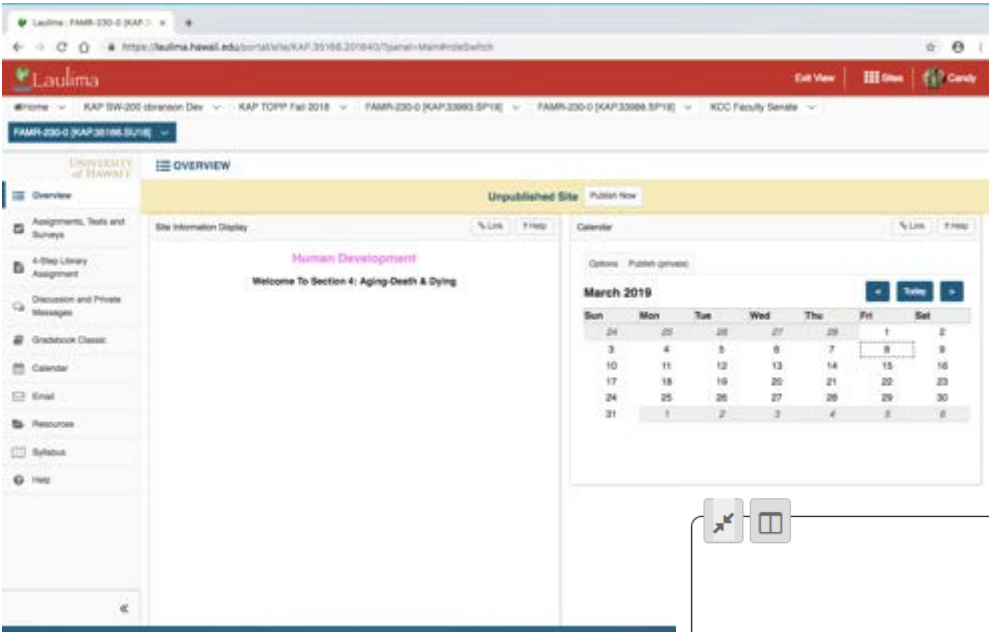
Laulima : FAMR-230-0 [KAP: ×

https://laulima.hawaii.edu/portal/site/KAP.35166.201840/?panel=Main#roleSwitch

Laulima

Exit View | Sites | Candy

Home ∨ KAP SW-200 cbranson Dev ∨ KAP TOPP Fall 2018 ∨ FAMR-230-0 [KAP.33993.SP19] ∨ FAMR-230-0 [KAP.33998.SP19] ∨ KCC Faculty Senate ∨

FAMR-230-0 [KAP.35166.SU18] ∨

UNIVERSITY of HAWAI'I

OVERVIEW

Overview

Assignments, Tests and Surveys

4-Step Library Assignment

Discussion and Private Messages

Gradebook Classic

Calendar

Email

Resources

Syllabus

Help

«

Unpublished Site Publish Now

Site Information Display

Link ? Help

Human Development

Welcome To Section 4: Aging-Death & Dying

Calendar

Link ? Help

Options Publish (private)

March 2019

< Today >

| Sun | Mon | Tue | Wed | Thu | Fri | Sat |
|---|---|---|---|---|---|---|
| 24 | 25 | 26 | 27 | 28 | 1 | 2 |
| 3 | 4 | 5 | 6 | 7 | 8 | 9 |
| 10 | 11 | 12 | 13 | 14 | 15 | 16 |
| 17 | 18 | 19 | 20 | 21 | 22 | 23 |
| 24 | 25 | 26 | 27 | 28 | 29 | 30 |
| 31 | 1 | 2 | 3 | 4 | 5 | 6 |